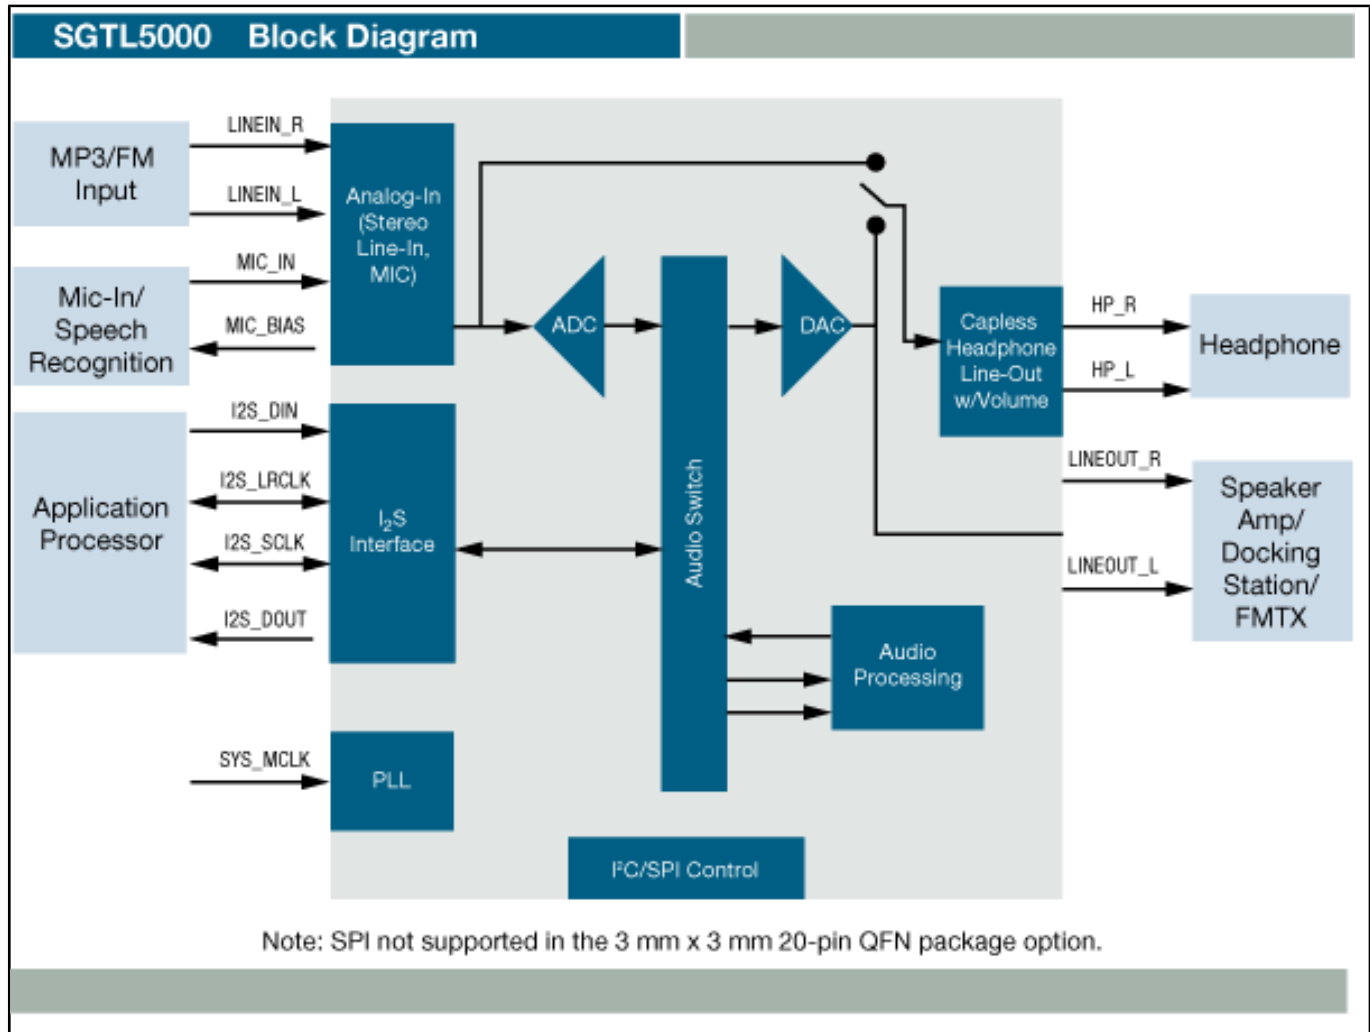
SGTL5000 Block Diagram

MP3/FM Input

LINEIN_R

LINEIN_L

Mic-In/ Speech Recognition

MIC_IN

MIC_BIAS

Application Processor

I2S_DIN

I2S_LRCLK

I2S_SCLK

I2S_DOUT

SYS_MCLK

Analog-In (Stereo Line-In, MIC)

$I_2S$ Interface

PLL

ADC

Audio Switch

DAC

Capless Headphone Line-Out w/Volume

Audio Processing

$I^2C$/SPI Control

HP_R

HP_L

Headphone

LINEOUT_R

LINEOUT_L

Speaker Amp/ Docking Station/ FMTX

Note: SPI not supported in the 3 mm x 3 mm 20-pin QFN package option.